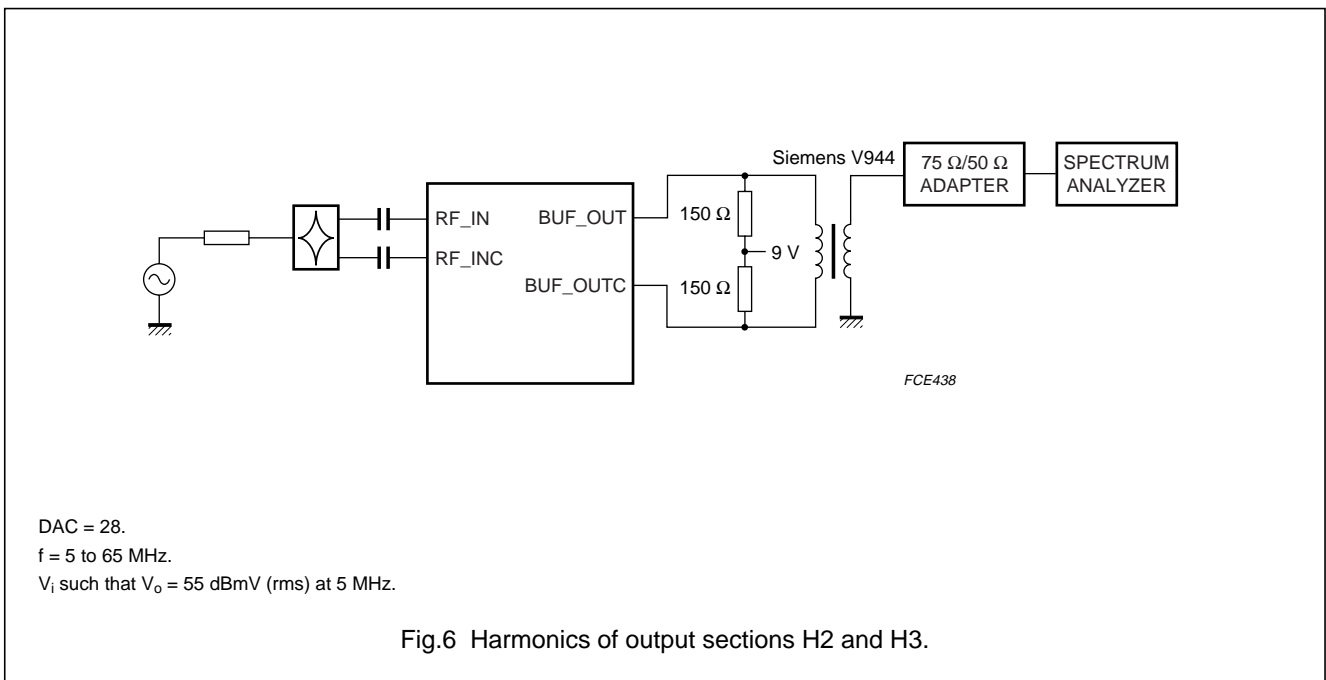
Siemens V944

75 Ω/50 Ω ADAPTER

SPECTRUM ANALYZER

RF_IN

RF_INC

BUF_OUT

BUF_OUTC

150 Ω

9 V

150 Ω

FCE438

DAC = 28.
f = 5 to 65 MHz.
$V_i$ such that $V_o$ = 55 dBmV (rms) at 5 MHz.

Fig.6 Harmonics of output sections H2 and H3.